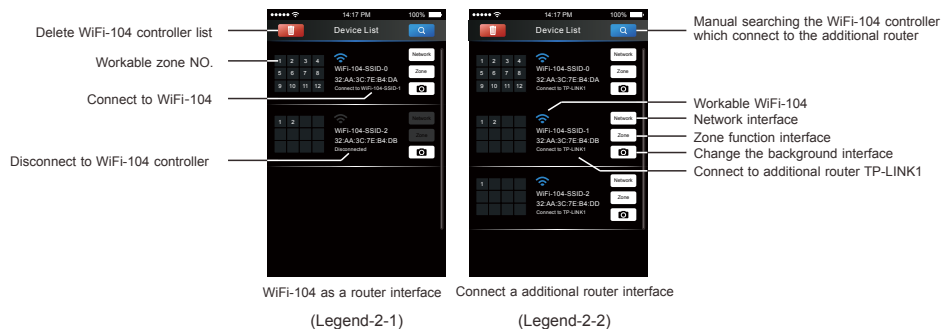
Delete WiFi-104 controller list

Workable zone NO.

Connect to WiFi-104

Disconnect to WiFi-104 controller

14:17 PM 100%

Device List

1 2 3 4
5 6 7 8
9 10 11 12

WiFi-104-SSID-0
32:AA:3C:7E:B4:DA
Connect to WiFi-104-SSID-1

Network
Zone

1 2

WiFi-104-SSID-2
32:AA:3C:7E:B4:DB
Disconnected

Network
Zone

14:17 PM 100%

Device List

1 2 3 4
5 6 7 8
9 10 11 12

WiFi-104-SSID-0
32:AA:3C:7E:B4:DA
Connect to TP-LINK1

Network
Zone

1 2

WiFi-104-SSID-1
32:AA:3C:7E:B4:DB
Connect to TP-LINK1

Network
Zone

1

WiFi-104-SSID-2
32:AA:3C:7E:B4:DD
Connect to TP-LINK1

Network
Zone

Manual searching the WiFi-104 controller which connect to the additional router

Workable WiFi-104

Network interface

Zone function interface

Change the background interface

Connect to additional router TP-LINK1

WiFi-104 as a router interface

Connect a additional router interface

(Legend-2-1)

(Legend-2-2)